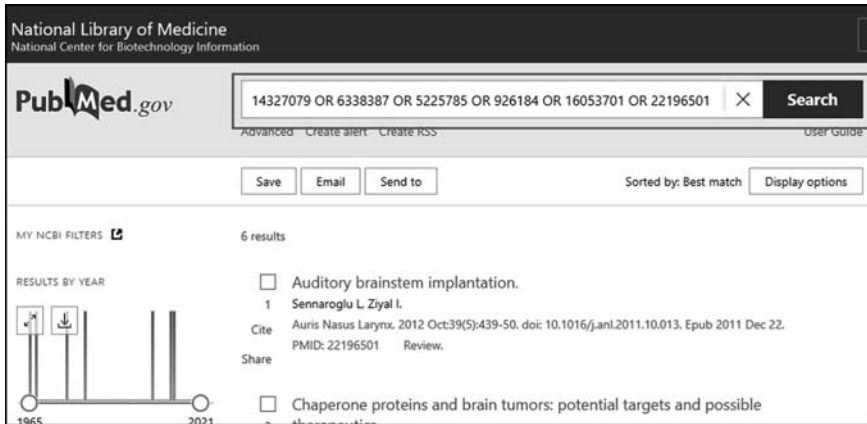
National Library of Medicine
National Center for Biotechnology Information

PubMed.gov

14327079 OR 6338387 OR 5225785 OR 926184 OR 16053701 OR 22196501 × Search

Advanced Create alert Create RSS User Guide

Save Email Send to Sorted by: Best match Display options

MY NCBI FILTERS

6 results

RESULTS BY YEAR

1965 2021

1 Cite Share

Auditory brainstem implantation.
Sennaroglu L, Ziyal I.
Auris Nasus Larynx. 2012 Oct;39(5):439-50. doi: 10.1016/j.anl.2011.10.013. Epub 2011 Dec 22.
PMID: 22196501 Review.

Chaperone proteins and brain tumors: potential targets and possible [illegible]